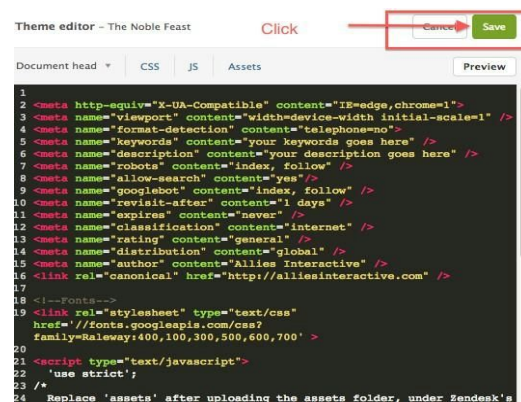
Theme editor – The Noble Feast

Click

Cancel

Save

Document head ▾

CSS

JS

Assets

Preview

1
2 <meta http-equiv="X-UA-Compatible" content="IE=edge,chrome=1">
3 <meta name="viewport" content="width=device-width initial-scale=1" />
4 <meta name="format-detection" content="telephone=no">
5 <meta name="keywords" content="your keywords goes here" />
6 <meta name="description" content="your description goes here" />
7 <meta name="robots" content="index, follow" />
8 <meta name="allow-search" content="yes" />
9 <meta name="googlebot" content="index, follow" />
10 <meta name="revisit-after" content="1 days" />
11 <meta name="expires" content="never" />
12 <meta name="classification" content="internet" />
13 <meta name="rating" content="general" />
14 <meta name="distribution" content="global" />
15 <meta name="author" content="Allies Interactive" />
16 <link rel="canonical" href="http://alliesinteractive.com" />
17
18 <!--Fonts-->
19 <link rel="stylesheet" type="text/css" href='//fonts.googleapis.com/css?family=Raleway:400,100,300,500,600,700' >
20
21 <script type="text/javascript">
22 'use strict';
23 /*
24 Replace 'assets' after uploading the assets folder, under Zendesk's